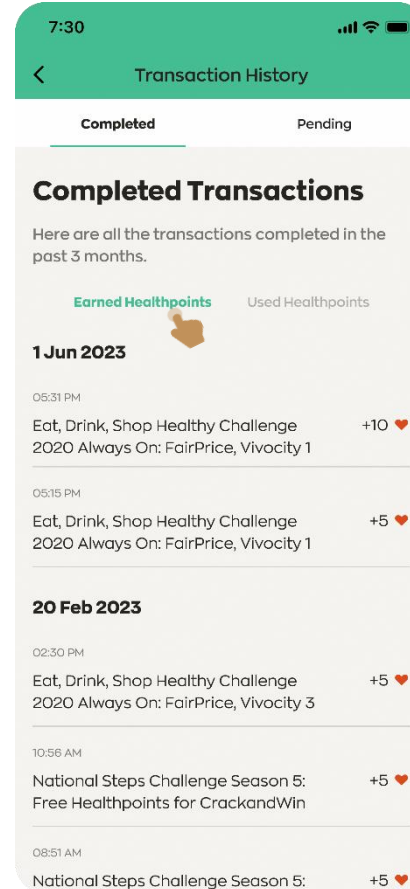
7:30

<

Transaction History

Completed

Pending

Completed Transactions

Here are all the transactions completed in the past 3 months.

Earned Healthpoints

Used Healthpoints

1 Jun 2023

05:31 PM

Eat, Drink, Shop Healthy Challenge 2020 Always On: FairPrice, Vivocity 1

+10

05:15 PM

Eat, Drink, Shop Healthy Challenge 2020 Always On: FairPrice, Vivocity 1

+5

20 Feb 2023

02:30 PM

Eat, Drink, Shop Healthy Challenge 2020 Always On: FairPrice, Vivocity 3

+5

10:56 AM

National Steps Challenge Season 5: Free Healthpoints for CrackandWin

+5

08:51 AM

National Steps Challenge Season 5:

+5